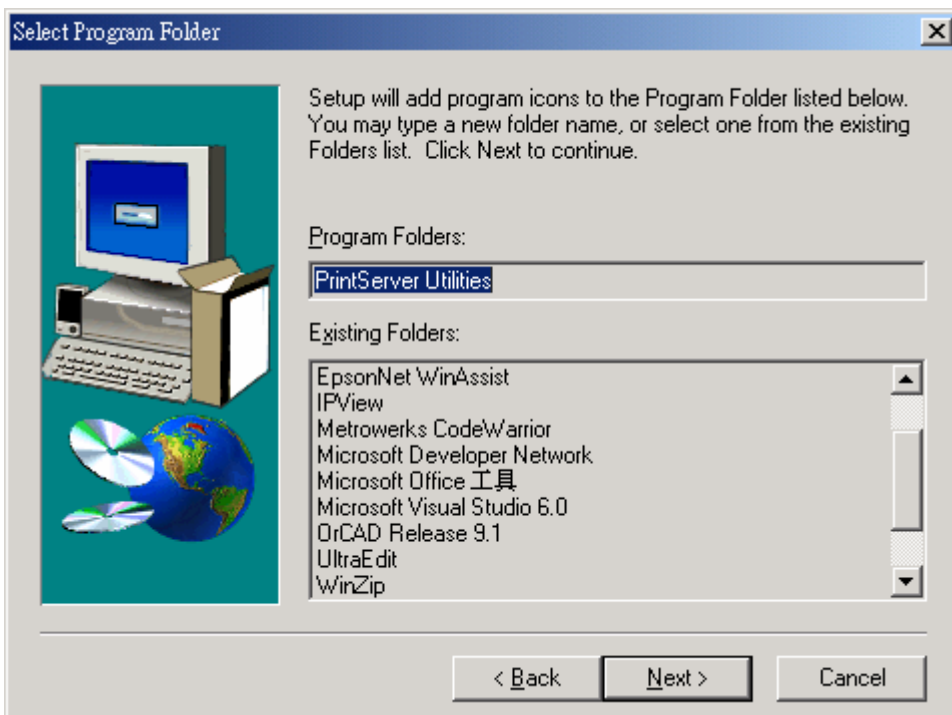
Select Program Folder

Setup will add program icons to the Program Folder listed below. You may type a new folder name, or select one from the existing Folders list. Click Next to continue.

Program Folders:

PrintServer Utilities

Existing Folders:

EpsonNet WinAssist
IPView
Metrowerks CodeWarrior
Microsoft Developer Network
Microsoft Office 工具
Microsoft Visual Studio 6.0
OrCAD Release 9.1
UltraEdit
WinZip

< Back
Next >
Cancel